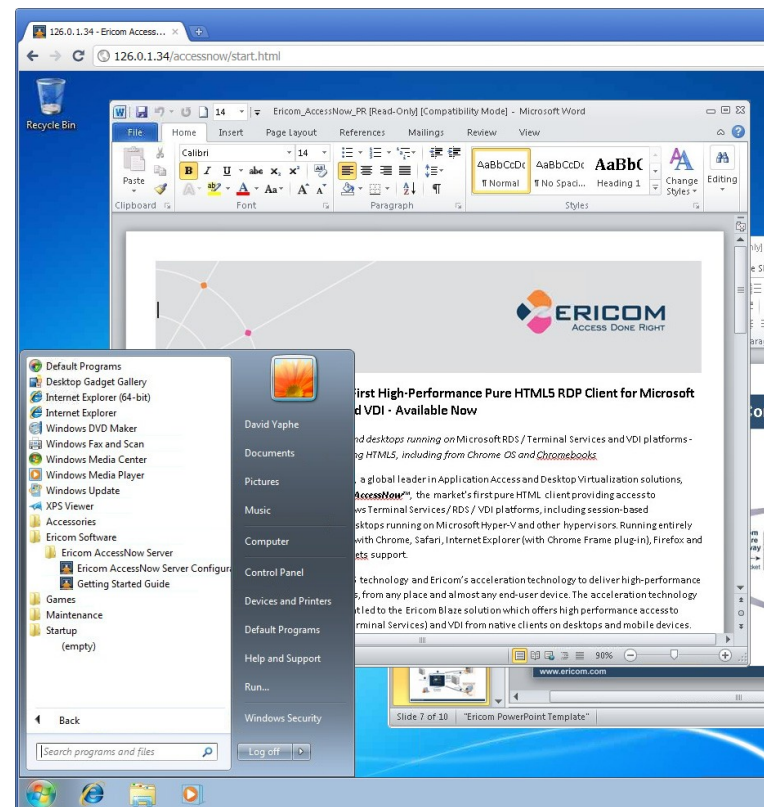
126.0.1.34 - Ericom Access...

126.0.1.34/accessnow/start.html

Recycle Bin

Ericom_AccessNow_PR [Read-Only] [Compatibility Mode] - Microsoft Word

File Home Insert Page Layout References Mailings Review View

Paste

Clipboard

Calibri 14

Font

Paragraph

AaBbCcDc ¶ Normal
AaBbCcDc ¶ No Spaci...
AaBbC Heading 1

Change Styles

Editing

Styles

ERICOM
ACCESS DONE RIGHT

First High-Performance Pure HTML5 RDP Client for Microsoft d VDI - Available Now

nd desktops running on Microsoft RDS / Terminal Services and VDI platforms - ng HTML5, including from Chrome OS and Chromebooks

, a global leader in Application Access and Desktop Virtualization solutions, AccessNow™, the market's first pure HTML client providing access to ws Terminal Services / RDS / VDI platforms, including session-based sktops running on Microsoft Hyper-V and other hypervisors. Running entirely with Chrome, Safari, Internet Explorer (with Chrome Frame plug-in), Firefox and ets support.

5 technology and Ericom's acceleration technology to deliver high-performance s, from any place and almost any end-user device. The acceleration technology tled to the Ericom Blaze solution which offers high performance access to rminal Services) and VDI from native clients on desktops and mobile devices.

90%

Default Programs
Desktop Gadget Gallery
Internet Explorer (64-bit)
Internet Explorer
Windows DVD Maker
Windows Fax and Scan
Windows Media Center
Windows Media Player
Windows Update
XPS Viewer
Accessories
Ericom Software
Ericom AccessNow Server
Ericom AccessNow Server Configura
Getting Started Guide
Games
Maintenance
Startup
(empty)

Back

Search programs and files

David Yaphe
Documents
Pictures
Music
Computer
Control Panel
Devices and Printers
Default Programs
Help and Support
Run...
Windows Security

Log off

www.ericom.com

Slide 7 of 10 "Ericom PowerPoint Template"